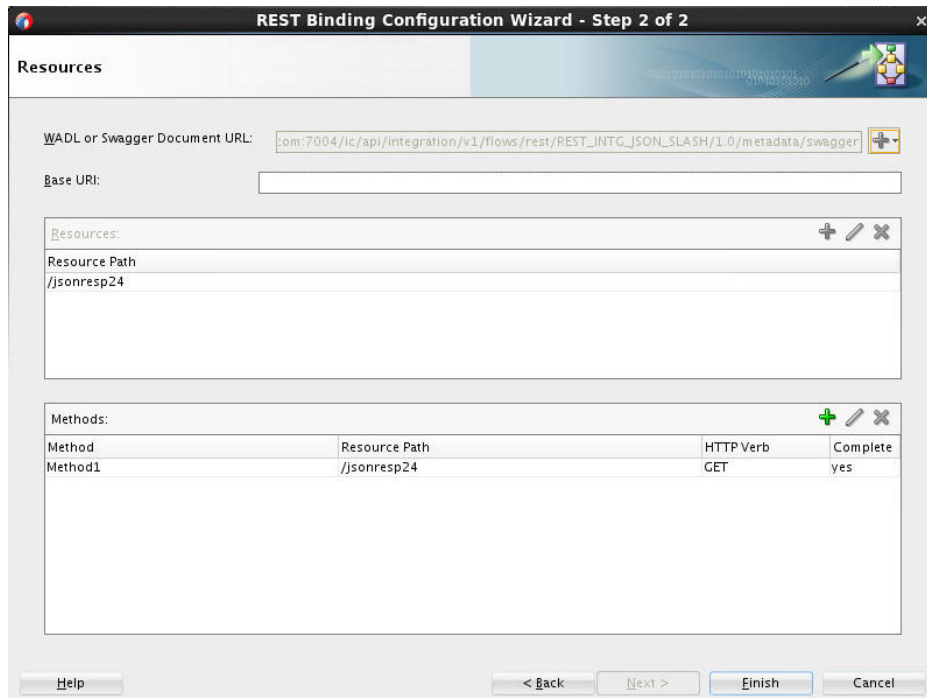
REST Binding Configuration Wizard - Step 2 of 2

Resources

WADL or Swagger Document URL: com:7004/ic/api/integration/v1/flows/rest/REST_INTG_JSON_SLASH/1.0/metadata/swagger

Base URI:

Resources:

| Resource Path |
|---|
| /jsonresp24 |

Methods:

| Method | Resource Path | HTTP Verb | Complete |
|---|---|---|---|
| Method1 | /jsonresp24 | GET | yes |

Help

< Back

Next >

Finish

Cancel